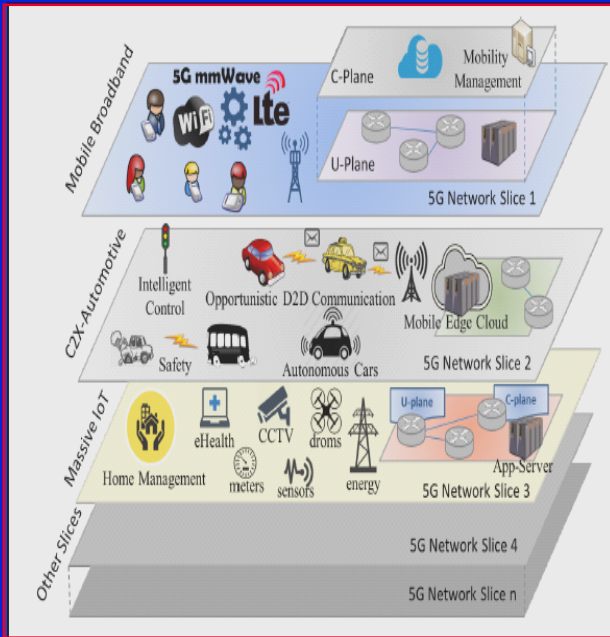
Mobile Broadband
5G mmWave
WiFi
Lte
C-Plane
Mobility Management
U-Plane
5G Network Slice 1

C2X Automotive
Intelligent Control
Opportunistic D2D Communication
Mobile Edge Cloud
Safety
Autonomous Cars
5G Network Slice 2

Massive IoT
U-plane
C-plane
eHealth
CCTV
droms
Home Management
meters
sensors
energy
App-Server
5G Network Slice 3

Other Slices
5G Network Slice 4
5G Network Slice n